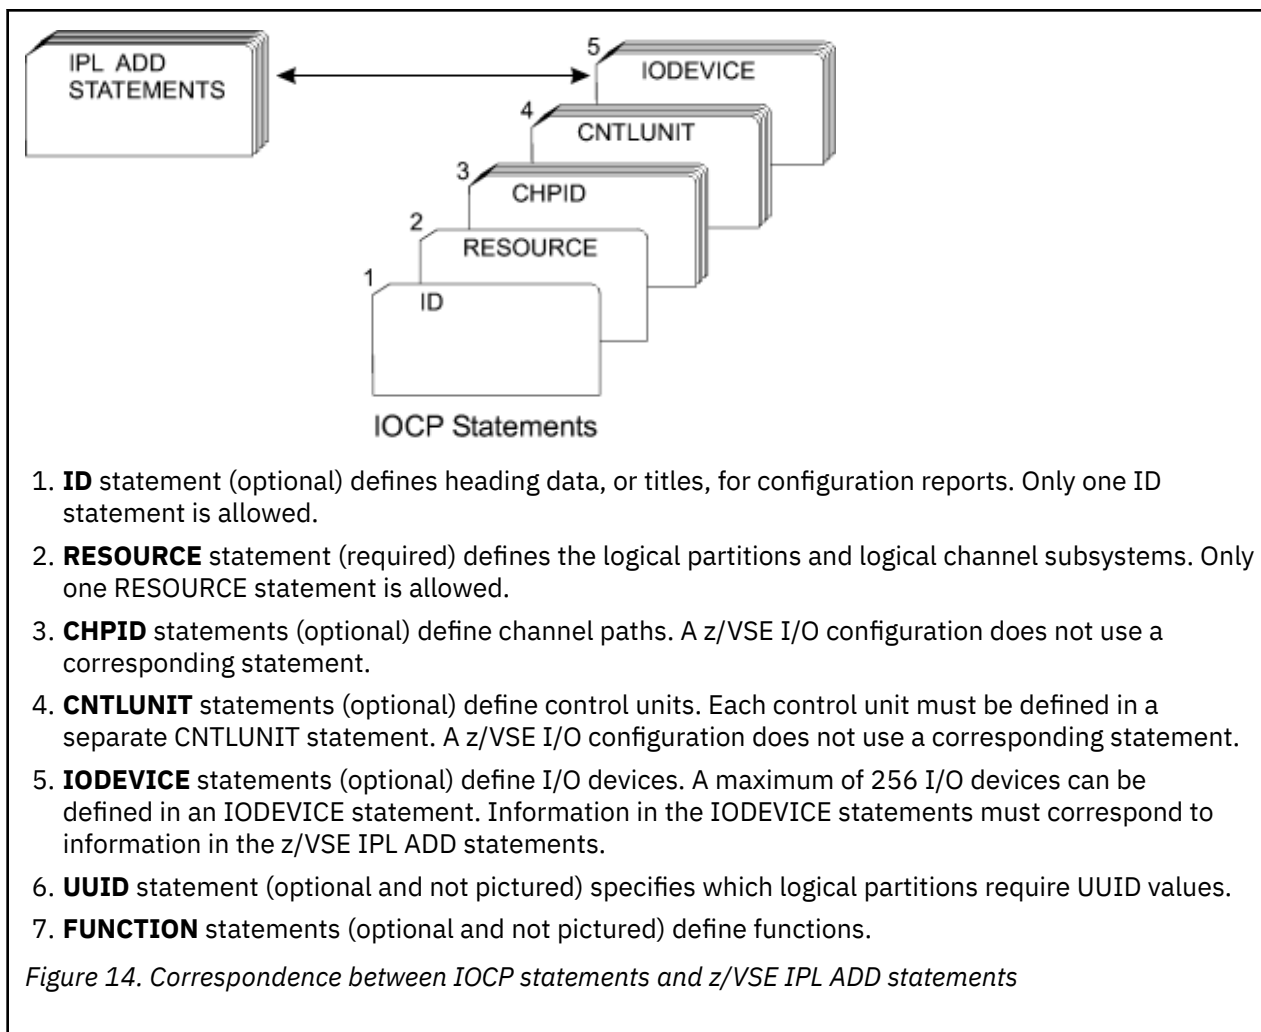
IPL ADD STATEMENTS

5 IODEVICE

4 CNTLUNIT

3 CHPID

2 RESOURCE

1 ID

IOCP Statements

1. **ID** statement (optional) defines heading data, or titles, for configuration reports. Only one ID statement is allowed.

2. **RESOURCE** statement (required) defines the logical partitions and logical channel subsystems. Only one RESOURCE statement is allowed.

3. **CHPID** statements (optional) define channel paths. A z/VSE I/O configuration does not use a corresponding statement.

4. **CNTLUNIT** statements (optional) define control units. Each control unit must be defined in a separate CNTLUNIT statement. A z/VSE I/O configuration does not use a corresponding statement.

5. **IODEVICE** statements (optional) define I/O devices. A maximum of 256 I/O devices can be defined in an IODEVICE statement. Information in the IODEVICE statements must correspond to information in the z/VSE IPL ADD statements.

6. **UUID** statement (optional and not pictured) specifies which logical partitions require UUID values.

7. **FUNCTION** statements (optional and not pictured) define functions.

*Figure 14. Correspondence between IOCP statements and z/VSE IPL ADD statements*